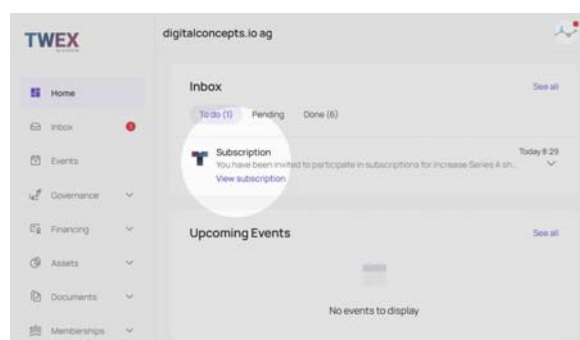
TWEX

digitalconcepts.io ag

Home

Inbox

Events

Governance

Financing

Assets

Documents

Memberships

Inbox

See all

To do (1)

Pending

Done (6)

Subscription

You have been invited to participate in subscriptions for Increase Series A sh...

View subscription

Today 8:29

Upcoming Events

See all

No events to display